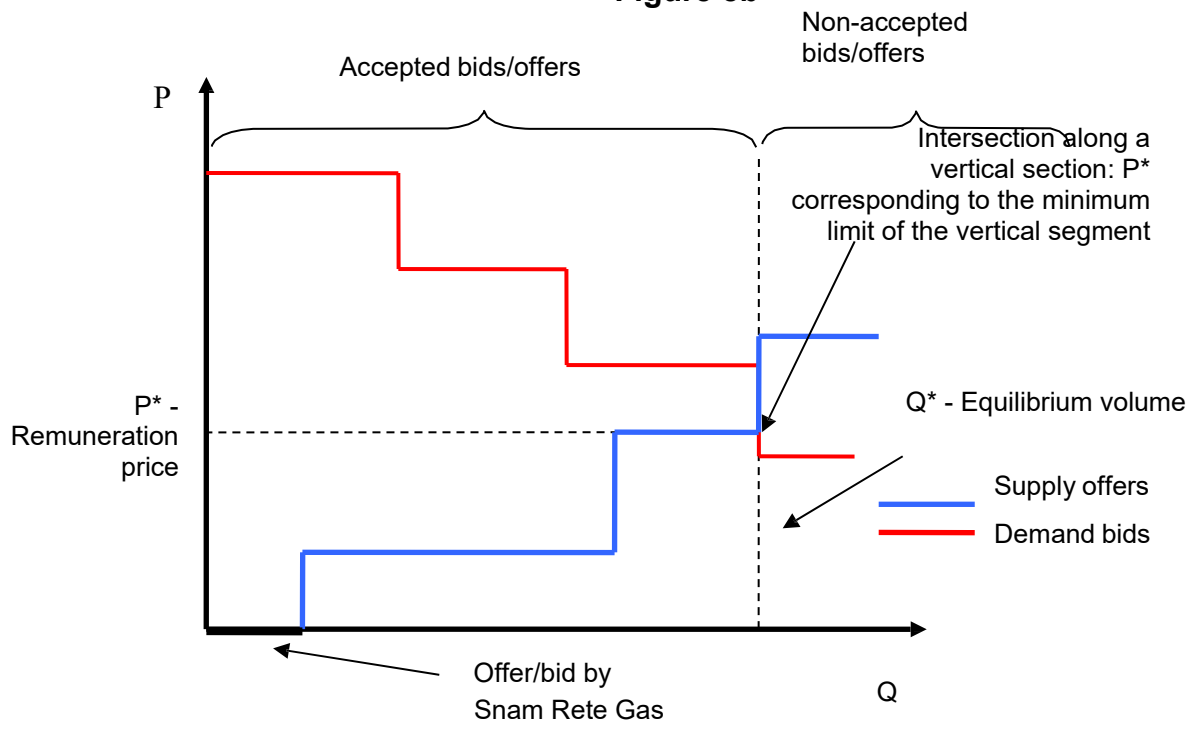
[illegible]

Non-accepted bids/offers

Accepted bids/offers

P

Intersection along a vertical section: P* corresponding to the minimum limit of the vertical segment

P* - Remuneration price

Q* - Equilibrium volume

Supply offers

Demand bids

Offer/bid by Snam Rete Gas

Q